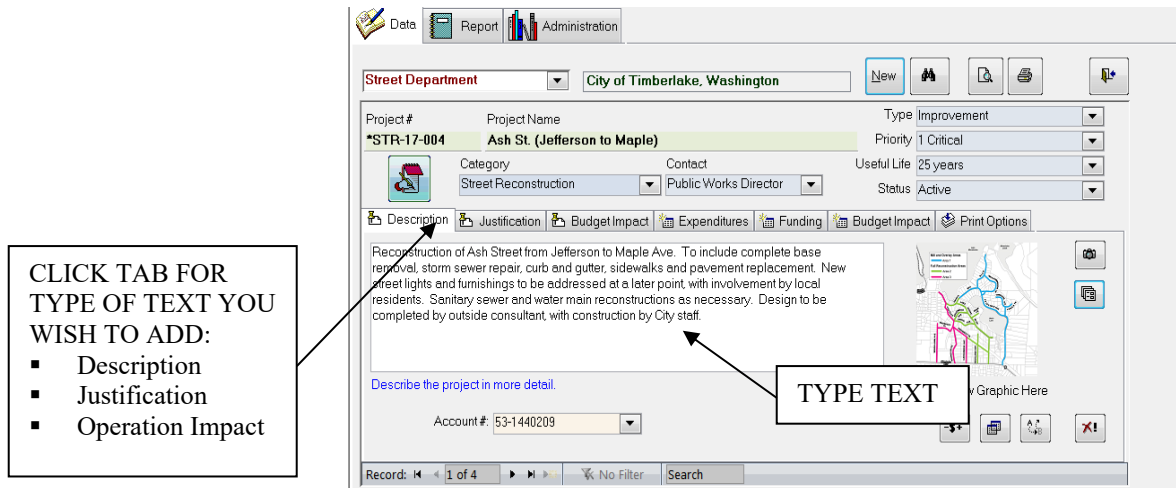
Data Report Administration

Street Department
City of Timberlake, Washington
New

Project #
*STR-17-004
Project Name
Ash St. (Jefferson to Maple)
Type Improvement
Priority 1 Critical
Category
Street Reconstruction
Contact
Public Works Director
Useful Life 25 years
Status Active

Description | Justification | Budget Impact | Expenditures | Funding | Budget Impact | Print Options

Reconstruction of Ash Street from Jefferson to Maple Ave. To include complete base removal, storm sewer repair, curb and gutter, sidewalks and pavement replacement. New street lights and furnishings to be addressed at a later point, with involvement by local residents. Sanitary sewer and water main reconstructions as necessary. Design to be completed by outside consultant, with construction by City staff.

Describe the project in more detail.

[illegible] Graphic Here

Account #: 53-1440209

Record: 1 of 4 No Filter Search

CLICK TAB FOR TYPE OF TEXT YOU WISH TO ADD:
▪ Description
▪ Justification
▪ Operation Impact

TYPE TEXT